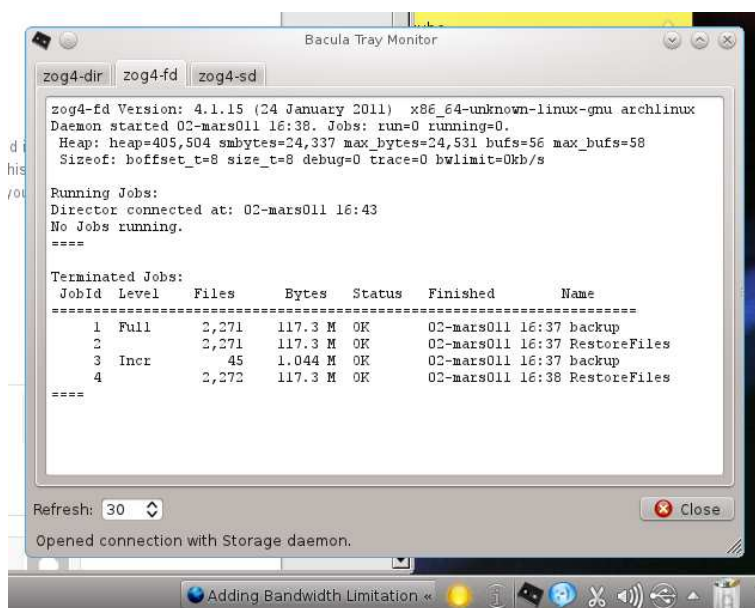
Bacula Tray Monitor

zog4-dir | zog4-fd | zog4-sd

zog4-fd Version: 4.1.15 (24 January 2011) x86_64-unknown-linux-gnu archlinux
Daemon started 02-mars011 16:38. Jobs: run=0 running=0.
Heap: heap=405,504 smbytes=24,337 max_bytes=24,531 bufs=56 max_bufs=58
Sizeof: boffset_t=8 size_t=8 debug=0 trace=0 bwlimit=0kb/s

Running Jobs:
Director connected at: 02-mars011 16:43
No Jobs running.
====

Terminated Jobs:

| JobId | Level | Files | Bytes | Status | Finished | Name |
|---|---|---|---|---|---|---|
| 1 | Full | 2,271 | 117.3 M | OK | 02-mars011 16:37 | backup |
| 2 | | 2,271 | 117.3 M | OK | 02-mars011 16:37 | RestoreFiles |
| 3 | Incr | 45 | 1.044 M | OK | 02-mars011 16:37 | backup |
| 4 | | 2,272 | 117.3 M | OK | 02-mars011 16:38 | RestoreFiles |

====

Refresh: 30

Close

Opened connection with Storage daemon.

Adding Bandwidth Limitation «